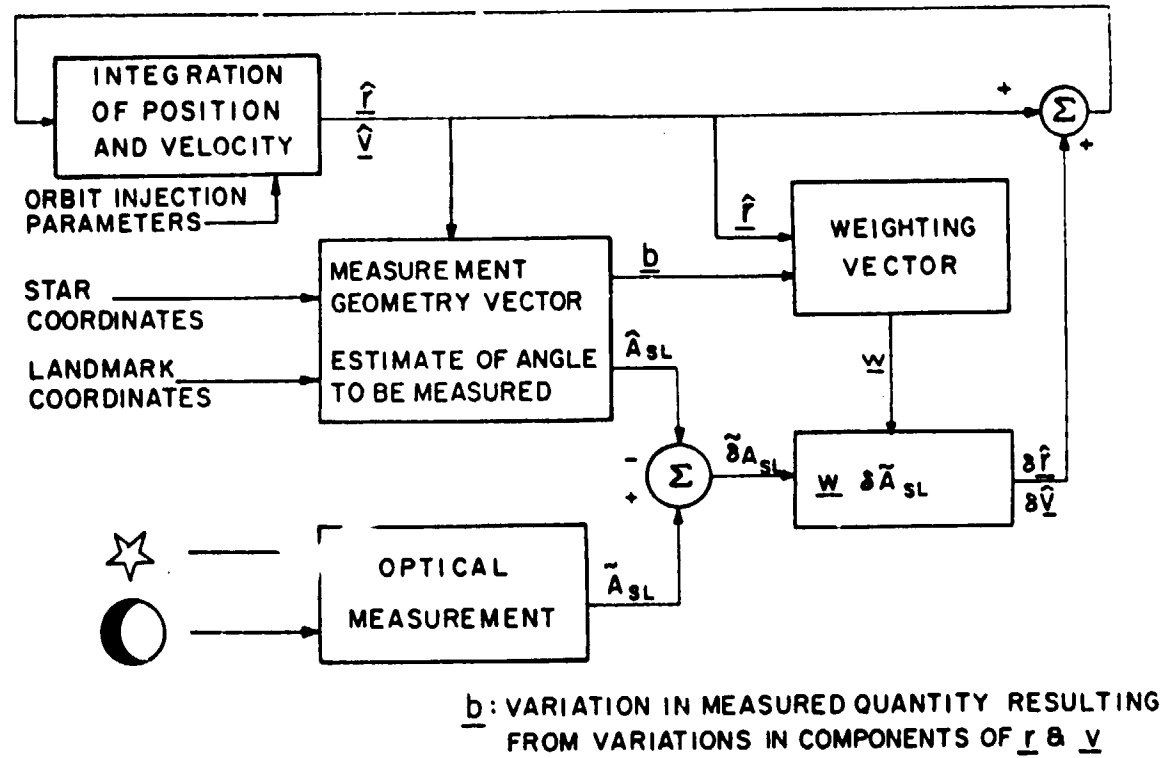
INTEGRATION OF POSITION AND VELOCITY

$\underline{\hat{r}}$
$\underline{\hat{v}}$

+
$\Sigma$
+

ORBIT INJECTION PARAMETERS

$\underline{\hat{r}}$

WEIGHTING VECTOR

STAR COORDINATES

LANDMARK COORDINATES

MEASUREMENT GEOMETRY VECTOR

ESTIMATE OF ANGLE TO BE MEASURED

$\underline{b}$

$\hat{A}_{SL}$

$\underline{w}$

-
+
$\Sigma$

$\tilde{\delta}A_{SL}$

$\underline{w}\ \delta\tilde{A}_{SL}$

$\delta\underline{\hat{r}}$
$\delta\underline{\hat{v}}$

OPTICAL MEASUREMENT

$\tilde{A}_{SL}$

$\underline{b}$: VARIATION IN MEASURED QUANTITY RESULTING FROM VARIATIONS IN COMPONENTS OF $\underline{r}$ & $\underline{v}$